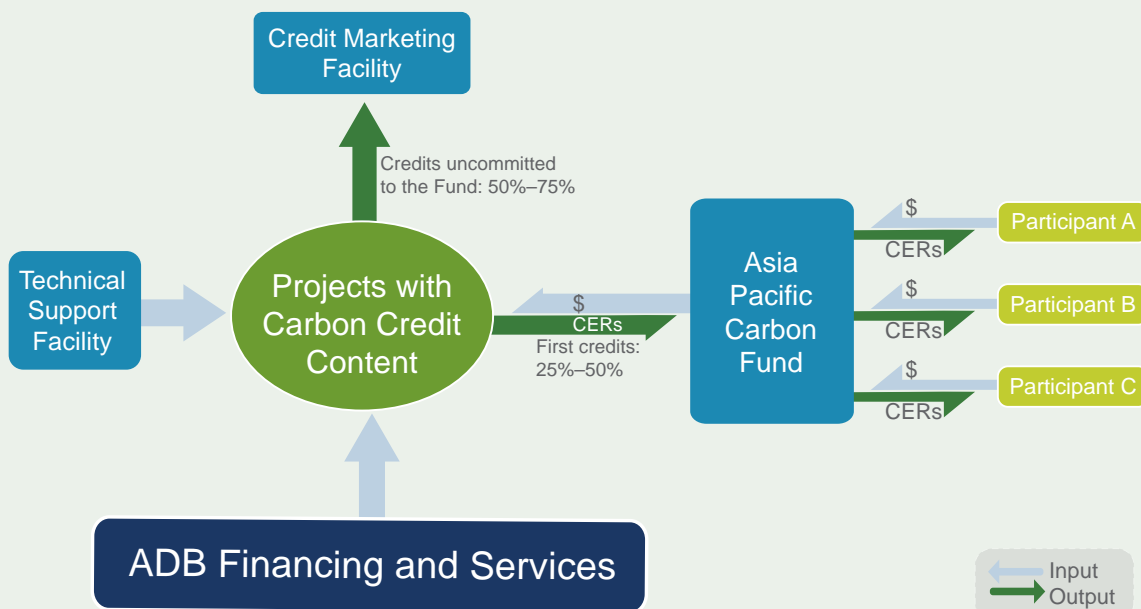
Credit Marketing Facility

Credits uncommitted to the Fund: 50%–75%

Technical Support Facility

Projects with Carbon Credit Content

$

CERs

First credits: 25%–50%

Asia Pacific Carbon Fund

$

CERs

Participant A

$

CERs

Participant B

$

CERs

Participant C

ADB Financing and Services

Input

Output